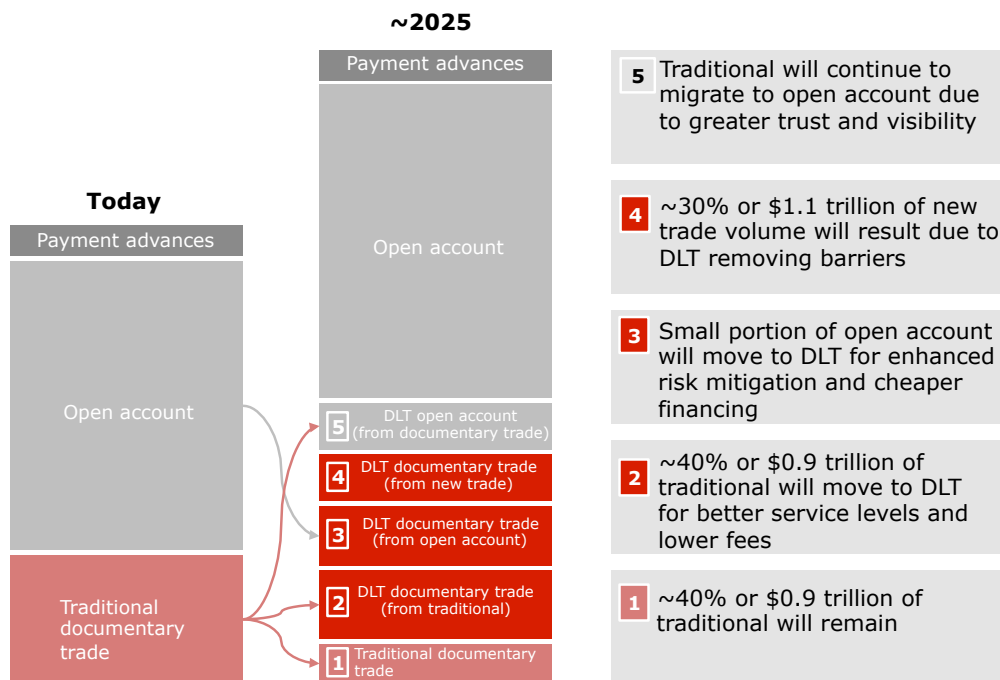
~2025

Today

Payment advances

Open account

Traditional documentary trade

Payment advances

Open account

5 DLT open account (from documentary trade)

4 DLT documentary trade (from new trade)

3 DLT documentary trade (from open account)

2 DLT documentary trade (from traditional)

1 Traditional documentary trade

5 Traditional will continue to migrate to open account due to greater trust and visibility

4 ~30% or $1.1 trillion of new trade volume will result due to DLT removing barriers

3 Small portion of open account will move to DLT for enhanced risk mitigation and cheaper financing

2 ~40% or $0.9 trillion of traditional will move to DLT for better service levels and lower fees

1 ~40% or $0.9 trillion of traditional will remain